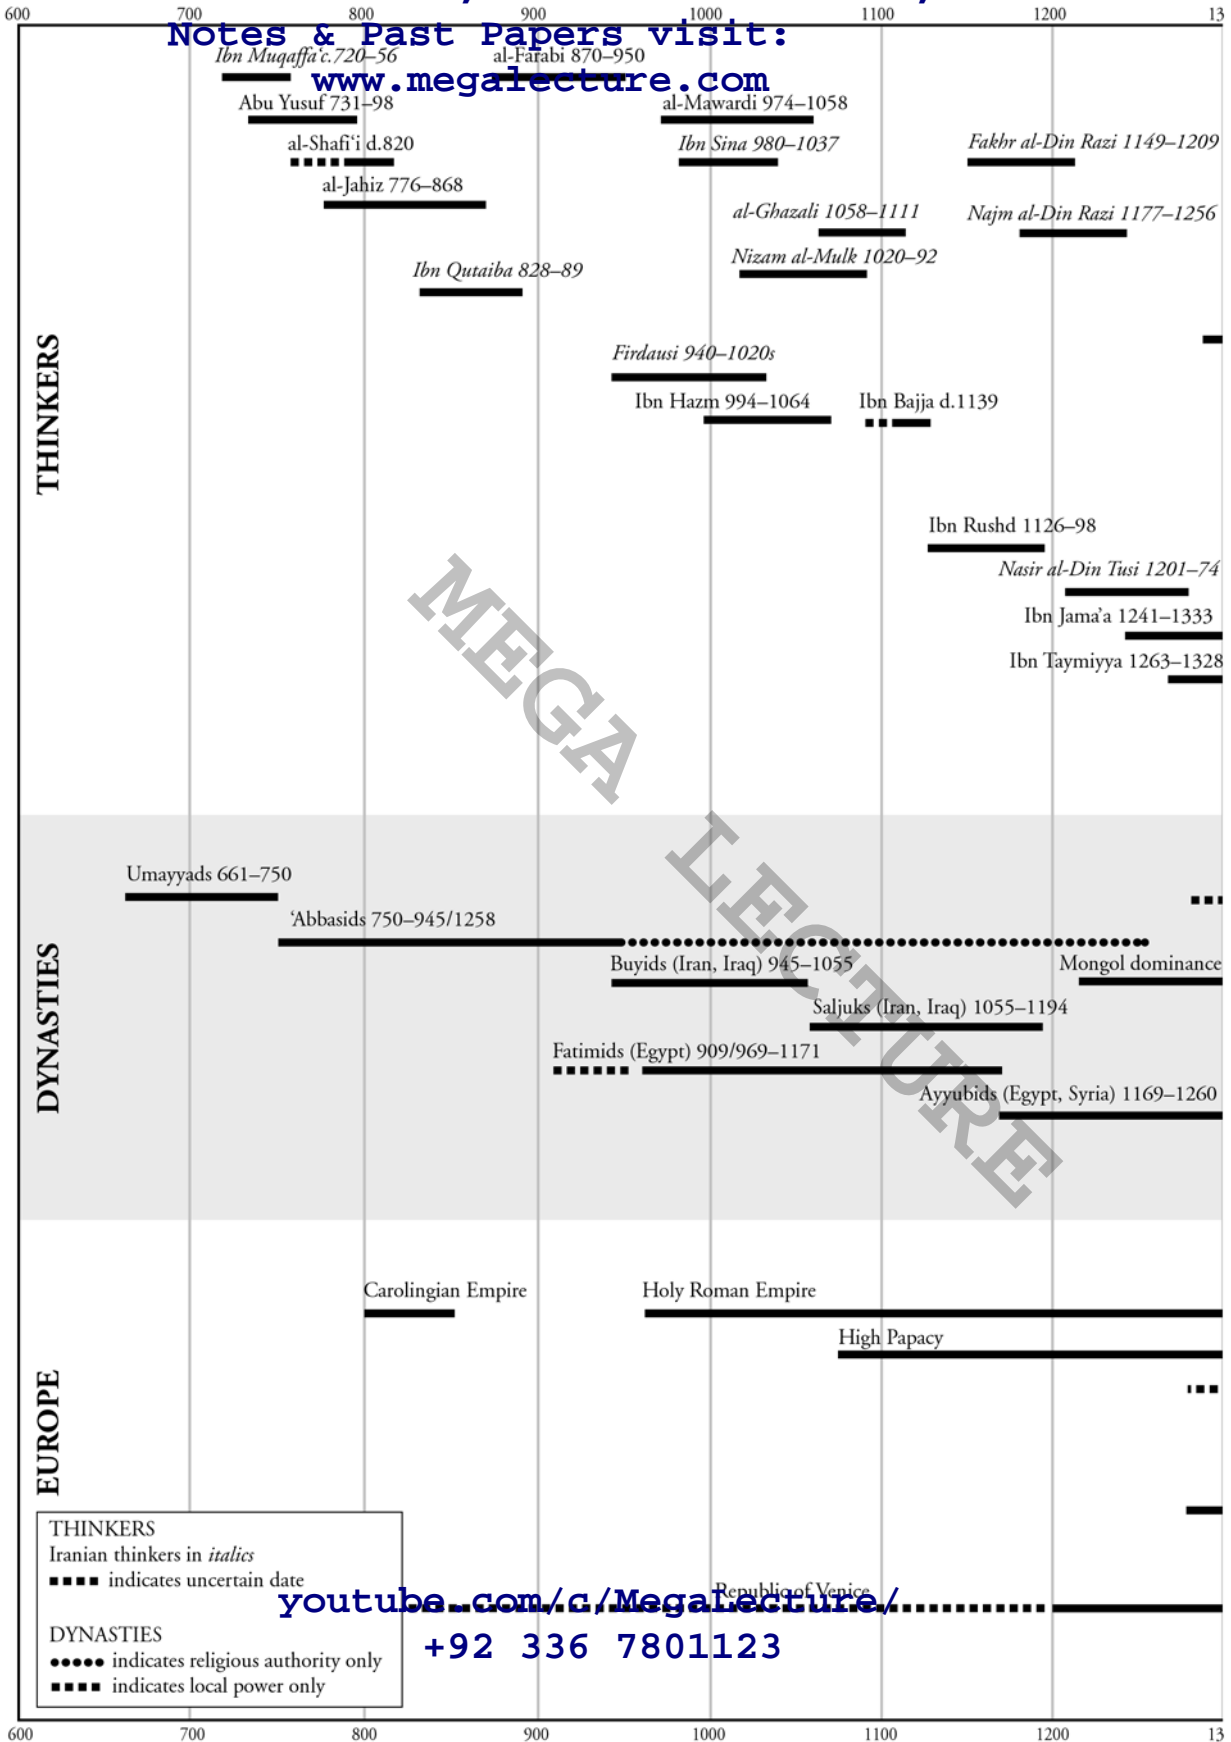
600 700 800 900 1000 1100 1200 13

Notes & Past Papers visit:
www.megalecture.com

Ibn Muqaffa'c.720–56
al-Farabi 870–950
Abu Yusuf 731–98
al-Mawardi 974–1058
al-Shafi'i d.820
Ibn Sina 980–1037
Fakhr al-Din Razi 1149–1209
al-Jahiz 776–868
al-Ghazali 1058–1111
Najm al-Din Razi 1177–1256
Nizam al-Mulk 1020–92
Ibn Qutaiba 828–89
Firdausi 940–1020s
Ibn Hazm 994–1064
Ibn Bajja d.1139
Ibn Rushd 1126–98
Nasir al-Din Tusi 1201–74
Ibn Jama'a 1241–1333
Ibn Taymiyya 1263–1328

THINKERS

MEGA LECTURE

Umayyads 661–750
'Abbasids 750–945/1258
Buyids (Iran, Iraq) 945–1055
Mongol dominance
Saljuks (Iran, Iraq) 1055–1194
Fatimids (Egypt) 909/969–1171
Ayyubids (Egypt, Syria) 1169–1260

DYNASTIES

Carolingian Empire
Holy Roman Empire
High Papacy

EUROPE

THINKERS
Iranian thinkers in italics
indicates uncertain date

Republic of Venice

youtube.com/c/MegaLecture/
+92 336 7801123

DYNASTIES
indicates religious authority only
indicates local power only

600 700 800 900 1000 1100 1200 13